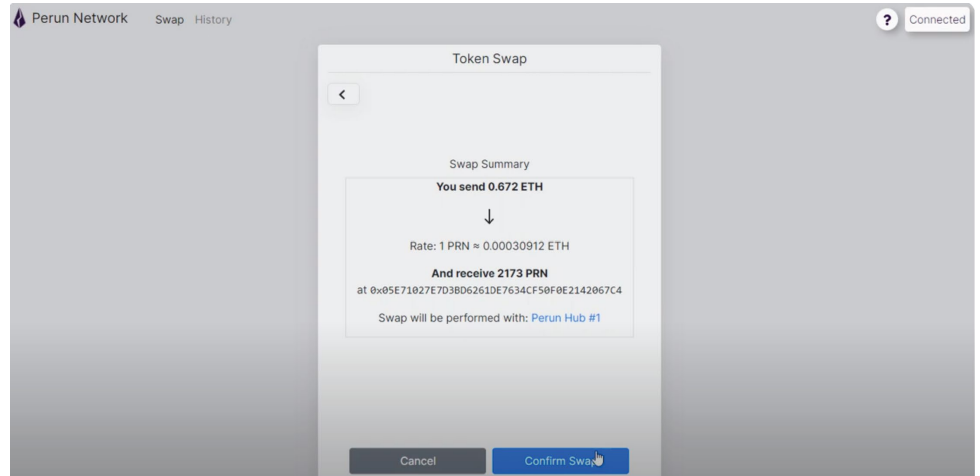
Perun Network Swap History

? Connected

Token Swap

<

Swap Summary

You send 0.672 ETH

↓

Rate: 1 PRN ≈ 0.00030912 ETH

And receive 2173 PRN

at 0x05E71027E7D3BD6261DE7634CF50F0E2142067C4

Swap will be performed with: Perun Hub #1

Cancel

Confirm Swap